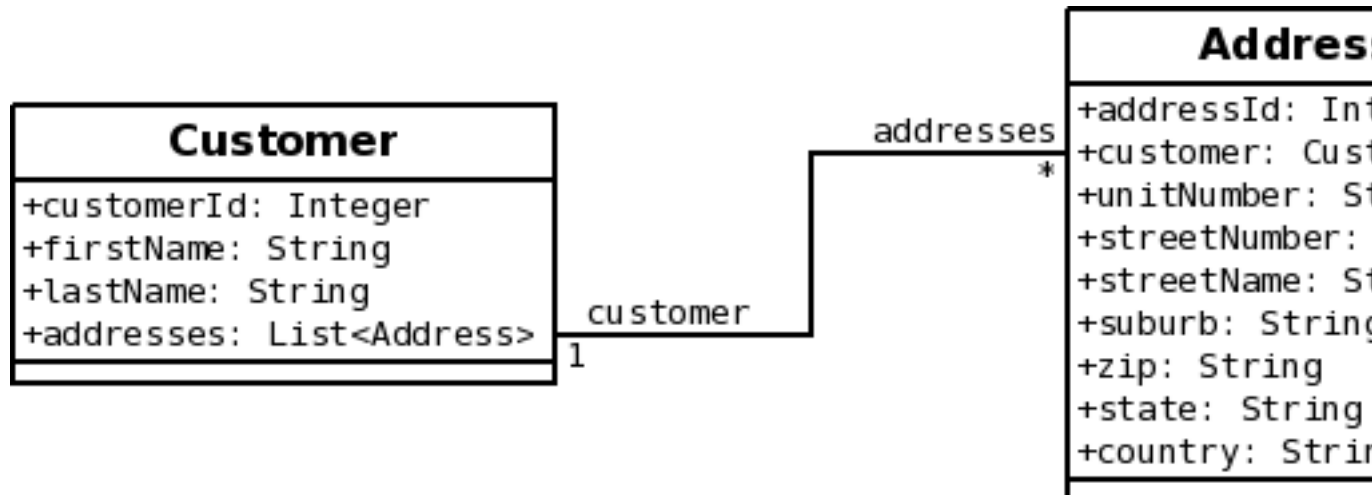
Customer

+customerId: Integer
+firstName: String
+lastName: String
+addresses: List<Address>

customer
1

addresses
*

Addres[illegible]

+addressId: In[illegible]
+customer: Cus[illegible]
+unitNumber: S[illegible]
+streetNumber: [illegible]
+streetName: S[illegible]
+suburb: Strin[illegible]
+zip: String
+state: String
+country: Stri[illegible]